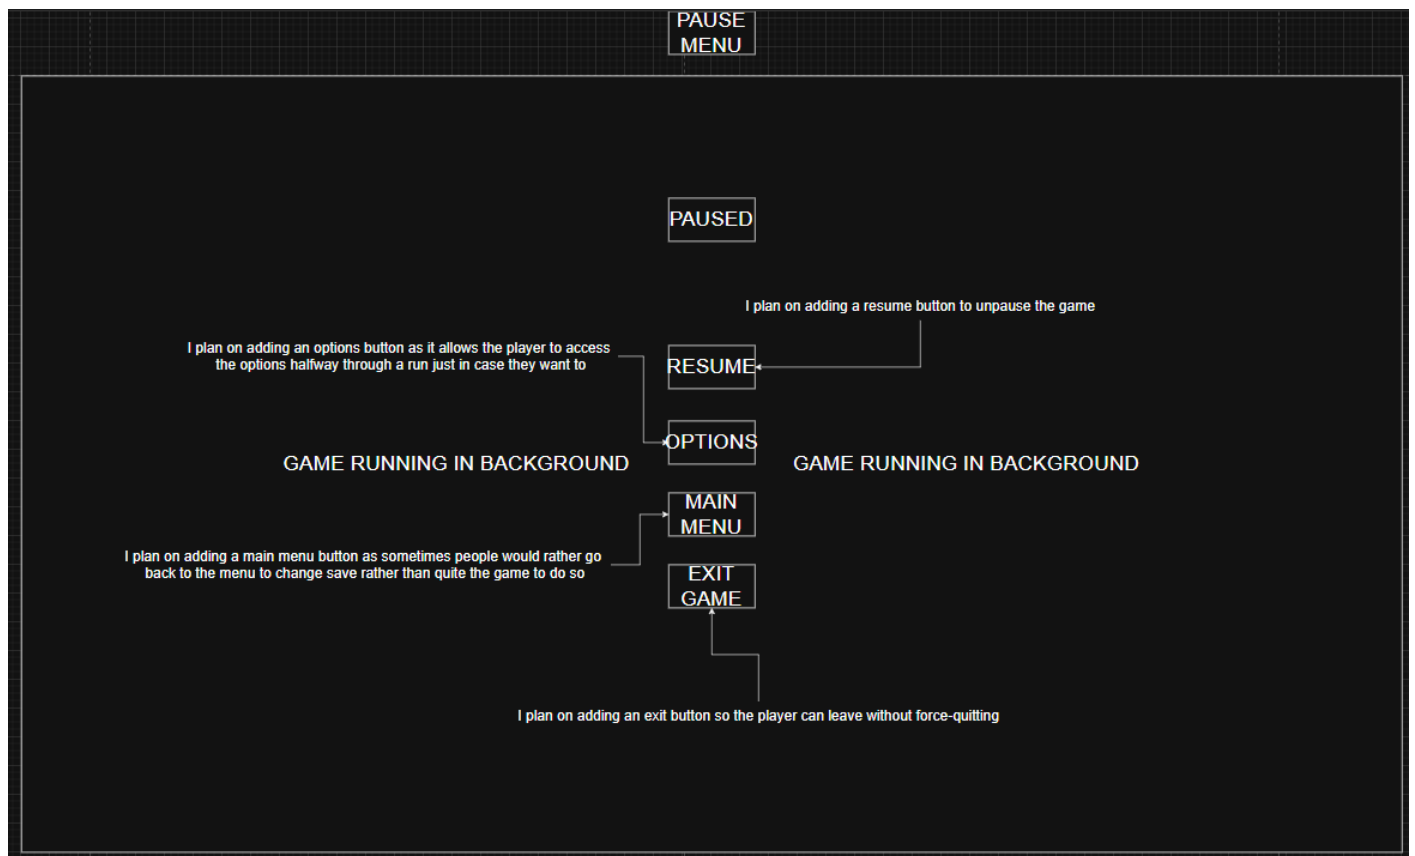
PAUSE MENU

PAUSED

I plan on adding a resume button to unpause the game

I plan on adding an options button as it allows the player to access the options halfway through a run just in case they want to

RESUME

OPTIONS

GAME RUNNING IN BACKGROUND

GAME RUNNING IN BACKGROUND

MAIN MENU

I plan on adding a main menu button as sometimes people would rather go back to the menu to change save rather than quite the game to do so

EXIT GAME

I plan on adding an exit button so the player can leave without force-quitting